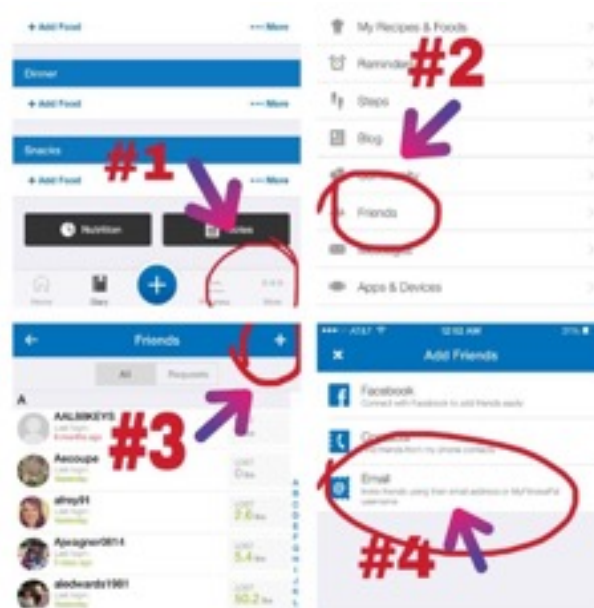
+ Add Food
••• More
Dinner
+ Add Food
••• More
Snacks
+ Add Food
••• More
#1
Nutrition
Notes
Home
Diary
More

My Recipes & Foods
Reminders
#2
Steps
Blog
Community
Friends
Messages
Apps & Devices

Friends
All
Requests
A
AALIIIKEYS
Last login:
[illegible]
Aecoupe
Last login:
Yesterday
alroy94
Last login:
Yesterday
#3
Apeagner0814
Last login:
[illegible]
aledwards1901
Last login:
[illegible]
LOST
0 lbs
LOST
7.6 lbs
LOST
5.4 lbs
LOST
50.2 lbs

AT&T
12:02 AM
31%
Add Friends
Facebook
Connect with Facebook to add friends easily
Contacts
Find friends from my phone contacts
Email
Invite friends using their email address or MyFitnessPal username
#4